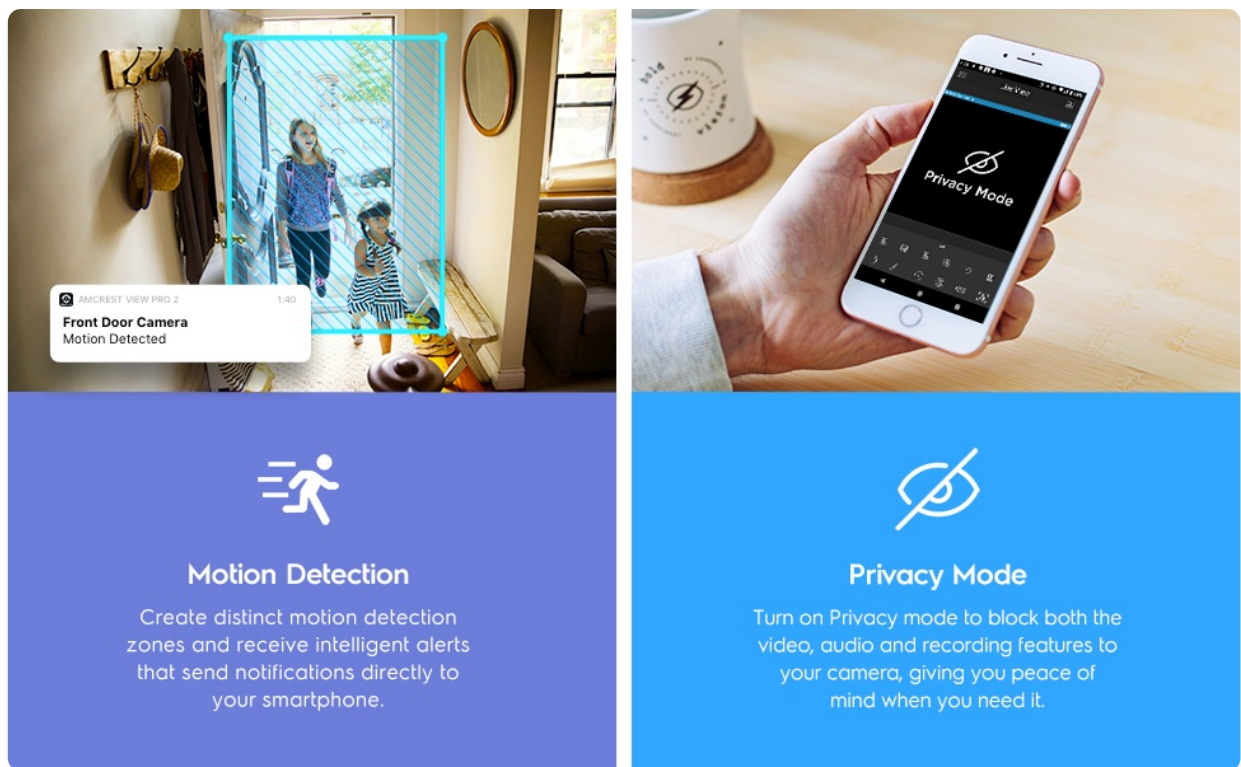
AMCREST VIEW PRO 2 1:40
Front Door Camera
Motion Detected

Motion Detection

Create distinct motion detection zones and receive intelligent alerts that send notifications directly to your smartphone.

Privacy Mode

Privacy Mode

Turn on Privacy mode to block both the video, audio and recording features to your camera, giving you peace of mind when you need it.